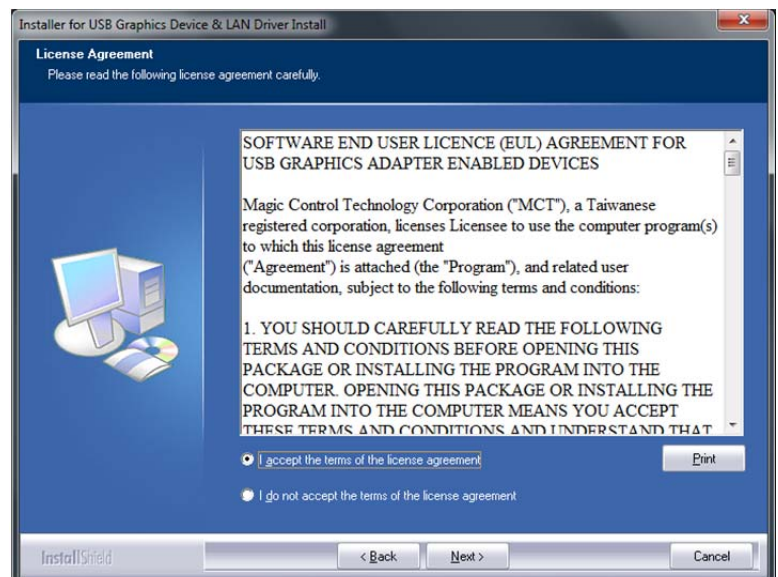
Installer for USB Graphics Device & LAN Driver Install

License Agreement
Please read the following license agreement carefully.

SOFTWARE END USER LICENCE (EUL) AGREEMENT FOR USB GRAPHICS ADAPTER ENABLED DEVICES

Magic Control Technology Corporation ("MCT"), a Taiwanese registered corporation, licenses Licensee to use the computer program(s) to which this license agreement
("Agreement") is attached (the "Program"), and related user documentation, subject to the following terms and conditions:

1. YOU SHOULD CAREFULLY READ THE FOLLOWING TERMS AND CONDITIONS BEFORE OPENING THIS PACKAGE OR INSTALLING THE PROGRAM INTO THE COMPUTER. OPENING THIS PACKAGE OR INSTALLING THE PROGRAM INTO THE COMPUTER MEANS YOU ACCEPT THESE TERMS AND CONDITIONS AND UNDERSTAND THAT

I accept the terms of the license agreement

Print

I do not accept the terms of the license agreement

InstallShield

< Back

Next >

Cancel